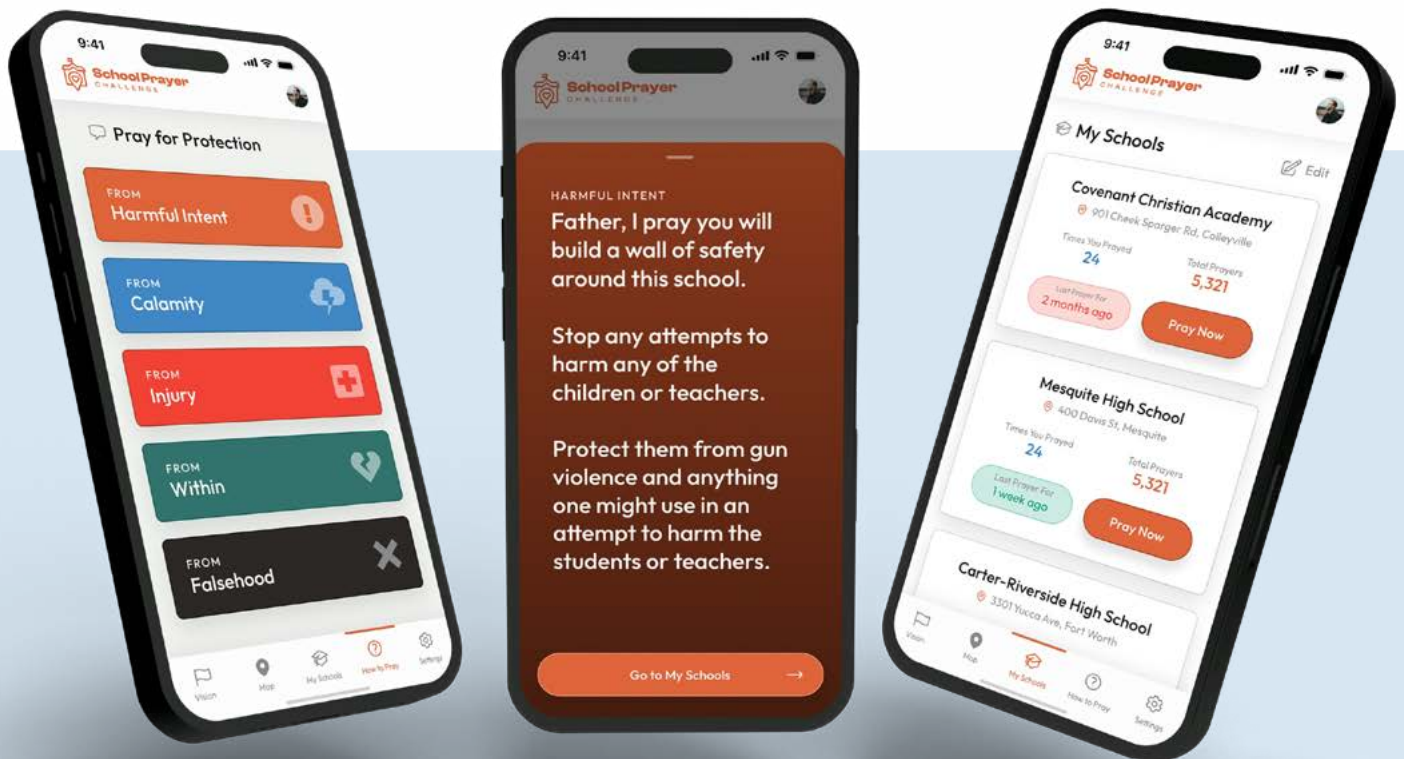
9:41

School Prayer CHALLENGE

Pray for Protection

FROM
Harmful Intent

FROM
Calamity

FROM
Injury

FROM
Within

FROM
Falsehood

Vision Map My Schools How to Pray Settings

9:41

School Prayer CHALLENGE

HARMFUL INTENT
Father, I pray you will build a wall of safety around this school.

Stop any attempts to harm any of the children or teachers.

Protect them from gun violence and anything one might use in an attempt to harm the students or teachers.

Go to My Schools →

9:41

School Prayer CHALLENGE

My Schools

Edit

Covenant Christian Academy
901 Cheek Sparger Rd, Colleyville
Times You Prayed
24
Total Prayers
5,321
Last Prayer For
2 months ago
Pray Now

Mesquite High School
400 Davis St, Mesquite
Times You Prayed
24
Total Prayers
5,321
Last Prayer For
1 week ago
Pray Now

Carter-Riverside High School
3301 Yucca Ave, Fort Worth

Vision Map My Schools How to Pray Settings